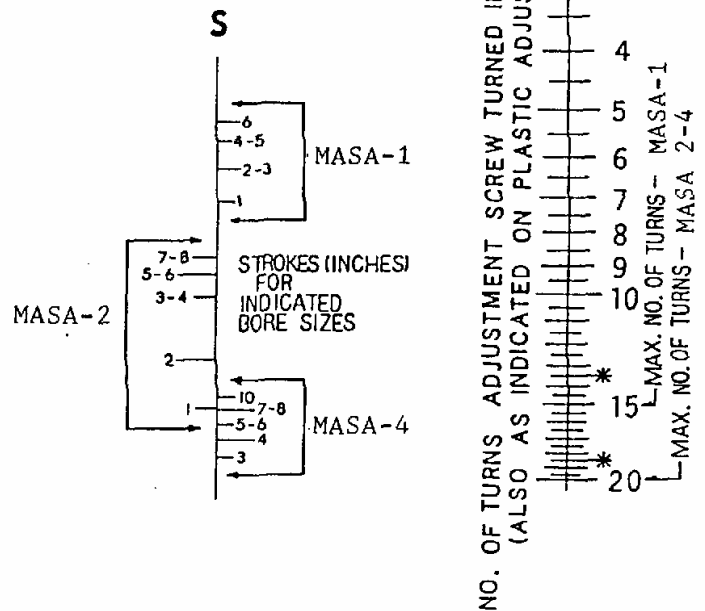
S

6
4-5
2-3
1
MASA-1

7-8
5-6
3-4
2
1
MASA-2

STROKES (INCHES) FOR INDICATED BORE SIZES

10
7-8
5-6
4
3
MASA-4

NO. OF TURNS ADJUSTMENT SCREW TURNED I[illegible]
(ALSO AS INDICATED ON PLASTIC ADJUS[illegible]

4
5
6
7
8
9
10
15
20
*
*
MAX. NO. OF TURNS- MASA-1
MAX. NO. OF TURNS- MASA 2-4